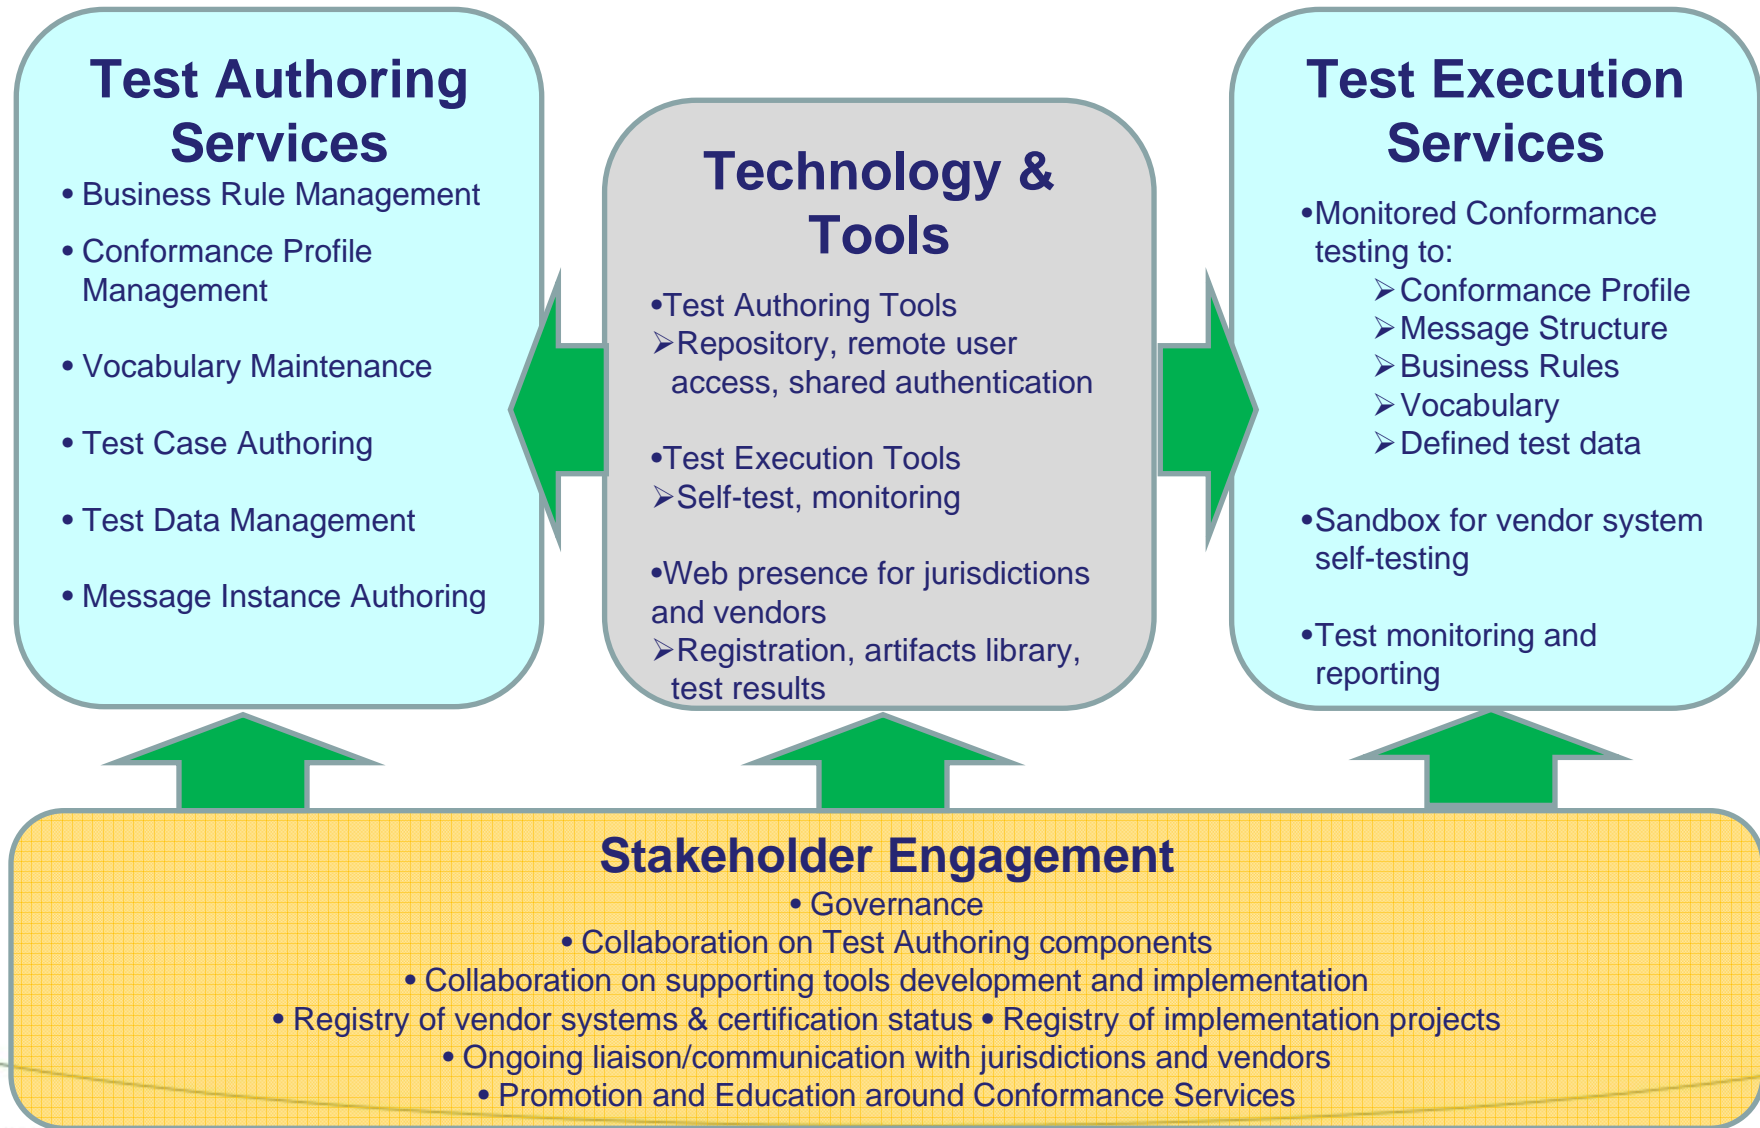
Test Authoring Services

• Business Rule Management
• Conformance Profile Management
• Vocabulary Maintenance
• Test Case Authoring
• Test Data Management
• Message Instance Authoring

Technology & Tools

•Test Authoring Tools
➢Repository, remote user access, shared authentication

•Test Execution Tools
➢Self-test, monitoring

•Web presence for jurisdictions and vendors
➢Registration, artifacts library, test results

Test Execution Services

•Monitored Conformance testing to:
➢Conformance Profile
➢Message Structure
➢Business Rules
➢Vocabulary
➢Defined test data

•Sandbox for vendor system self-testing

•Test monitoring and reporting

Stakeholder Engagement
• Governance
• Collaboration on Test Authoring components
• Collaboration on supporting tools development and implementation
• Registry of vendor systems & certification status • Registry of implementation projects
• Ongoing liaison/communication with jurisdictions and vendors
• Promotion and Education around Conformance Services